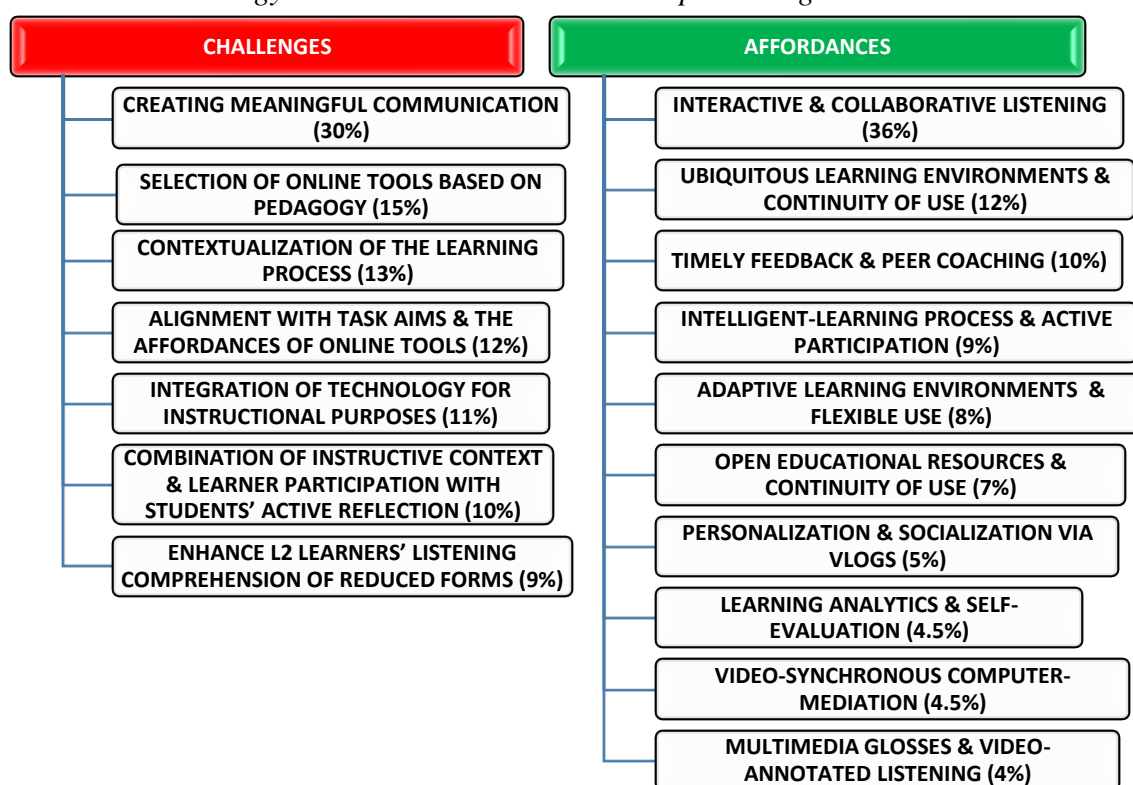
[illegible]

CHALLENGES

CREATING MEANINGFUL COMMUNICATION (30%)

SELECTION OF ONLINE TOOLS BASED ON PEDAGOGY (15%)

CONTEXTUALIZATION OF THE LEARNING PROCESS (13%)

ALIGNMENT WITH TASK AIMS & THE AFFORDANCES OF ONLINE TOOLS (12%)

INTEGRATION OF TECHNOLOGY FOR INSTRUCTIONAL PURPOSES (11%)

COMBINATION OF INSTRUCTIVE CONTEXT & LEARNER PARTICIPATION WITH STUDENTS' ACTIVE REFLECTION (10%)

ENHANCE L2 LEARNERS' LISTENING COMPREHENSION OF REDUCED FORMS (9%)

AFFORDANCES

INTERACTIVE & COLLABORATIVE LISTENING (36%)

UBIQUITOUS LEARNING ENVIRONMENTS & CONTINUITY OF USE (12%)

TIMELY FEEDBACK & PEER COACHING (10%)

INTELLIGENT-LEARNING PROCESS & ACTIVE PARTICIPATION (9%)

ADAPTIVE LEARNING ENVIRONMENTS & FLEXIBLE USE (8%)

OPEN EDUCATIONAL RESOURCES & CONTINUITY OF USE (7%)

PERSONALIZATION & SOCIALIZATION VIA VLOGS (5%)

LEARNING ANALYTICS & SELF-EVALUATION (4.5%)

VIDEO-SYNCHRONOUS COMPUTER-MEDIATION (4.5%)

MULTIMEDIA GLOSSES & VIDEO-ANNOTATED LISTENING (4%)